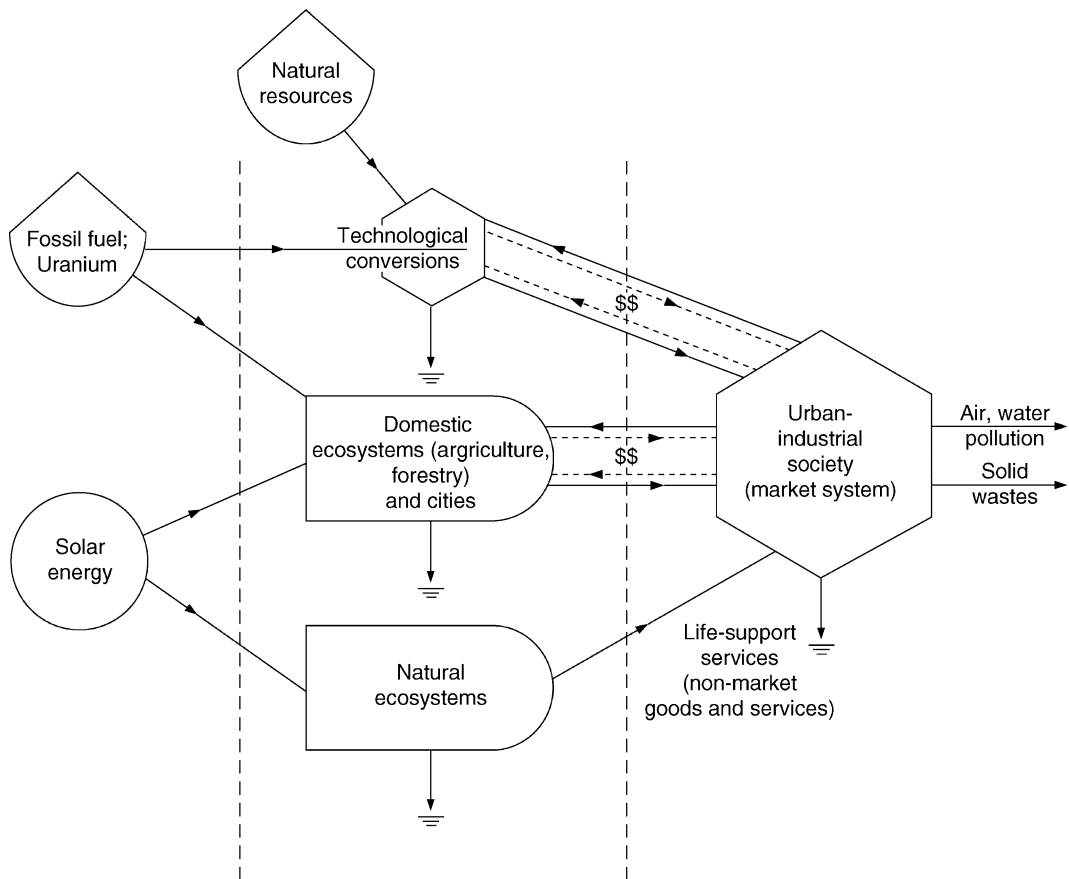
Natural resources

Fossil fuel; Uranium

Technological conversions

$$

Domestic ecosystems (agriculture, forestry) and cities

$$

Urban-industrial society (market system)

Air, water pollution

Solid wastes

Solar energy

Natural ecosystems

Life-support services (non-market goods and services)